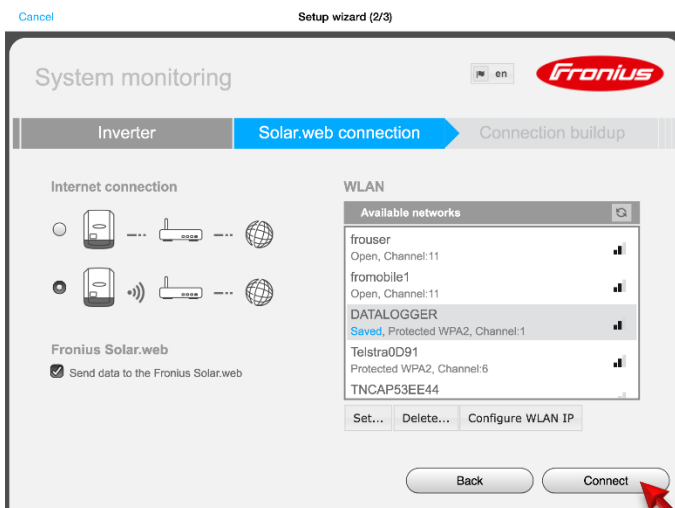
Cancel
Setup wizard (2/3)

System monitoring
en
Fronius

Inverter
Solar.web connection
Connection buildup

Internet connection

WLAN

Available networks

frouser
Open, Channel:11

fromobile1
Open, Channel:11

DATALOGGER
Saved, Protected WPA2, Channel:1

Telstra0D91
Protected WPA2, Channel:6

TNCAP53EE44

Fronius Solar.web
Send data to the Fronius Solar.web

Set...
Delete...
Configure WLAN IP

Back
Connect